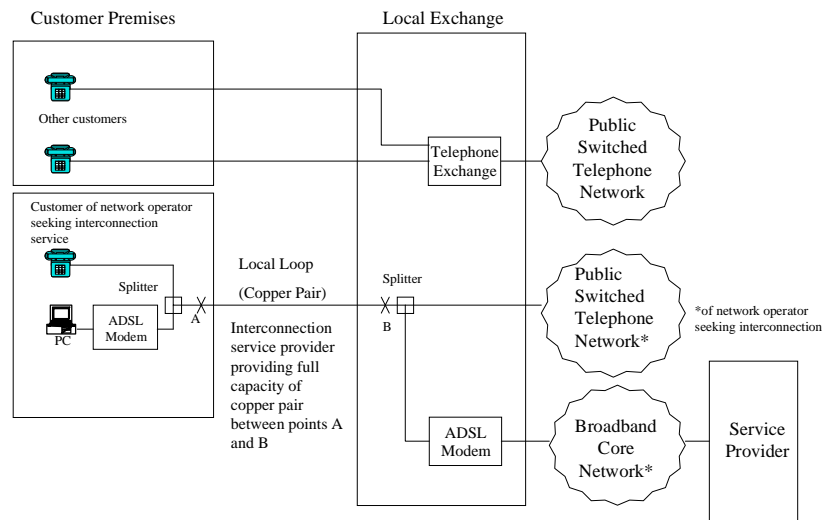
Customer Premises

Local Exchange

Other customers

Telephone Exchange

Public Switched Telephone Network

Customer of network operator seeking interconnection service

Splitter

ADSL Modem

PC

A

Local Loop

(Copper Pair)

Interconnection service provider providing full capacity of copper pair between points A and B

Splitter

B

Public Switched Telephone Network*

*of network operator seeking interconnection

ADSL Modem

Broadband Core Network*

Service Provider